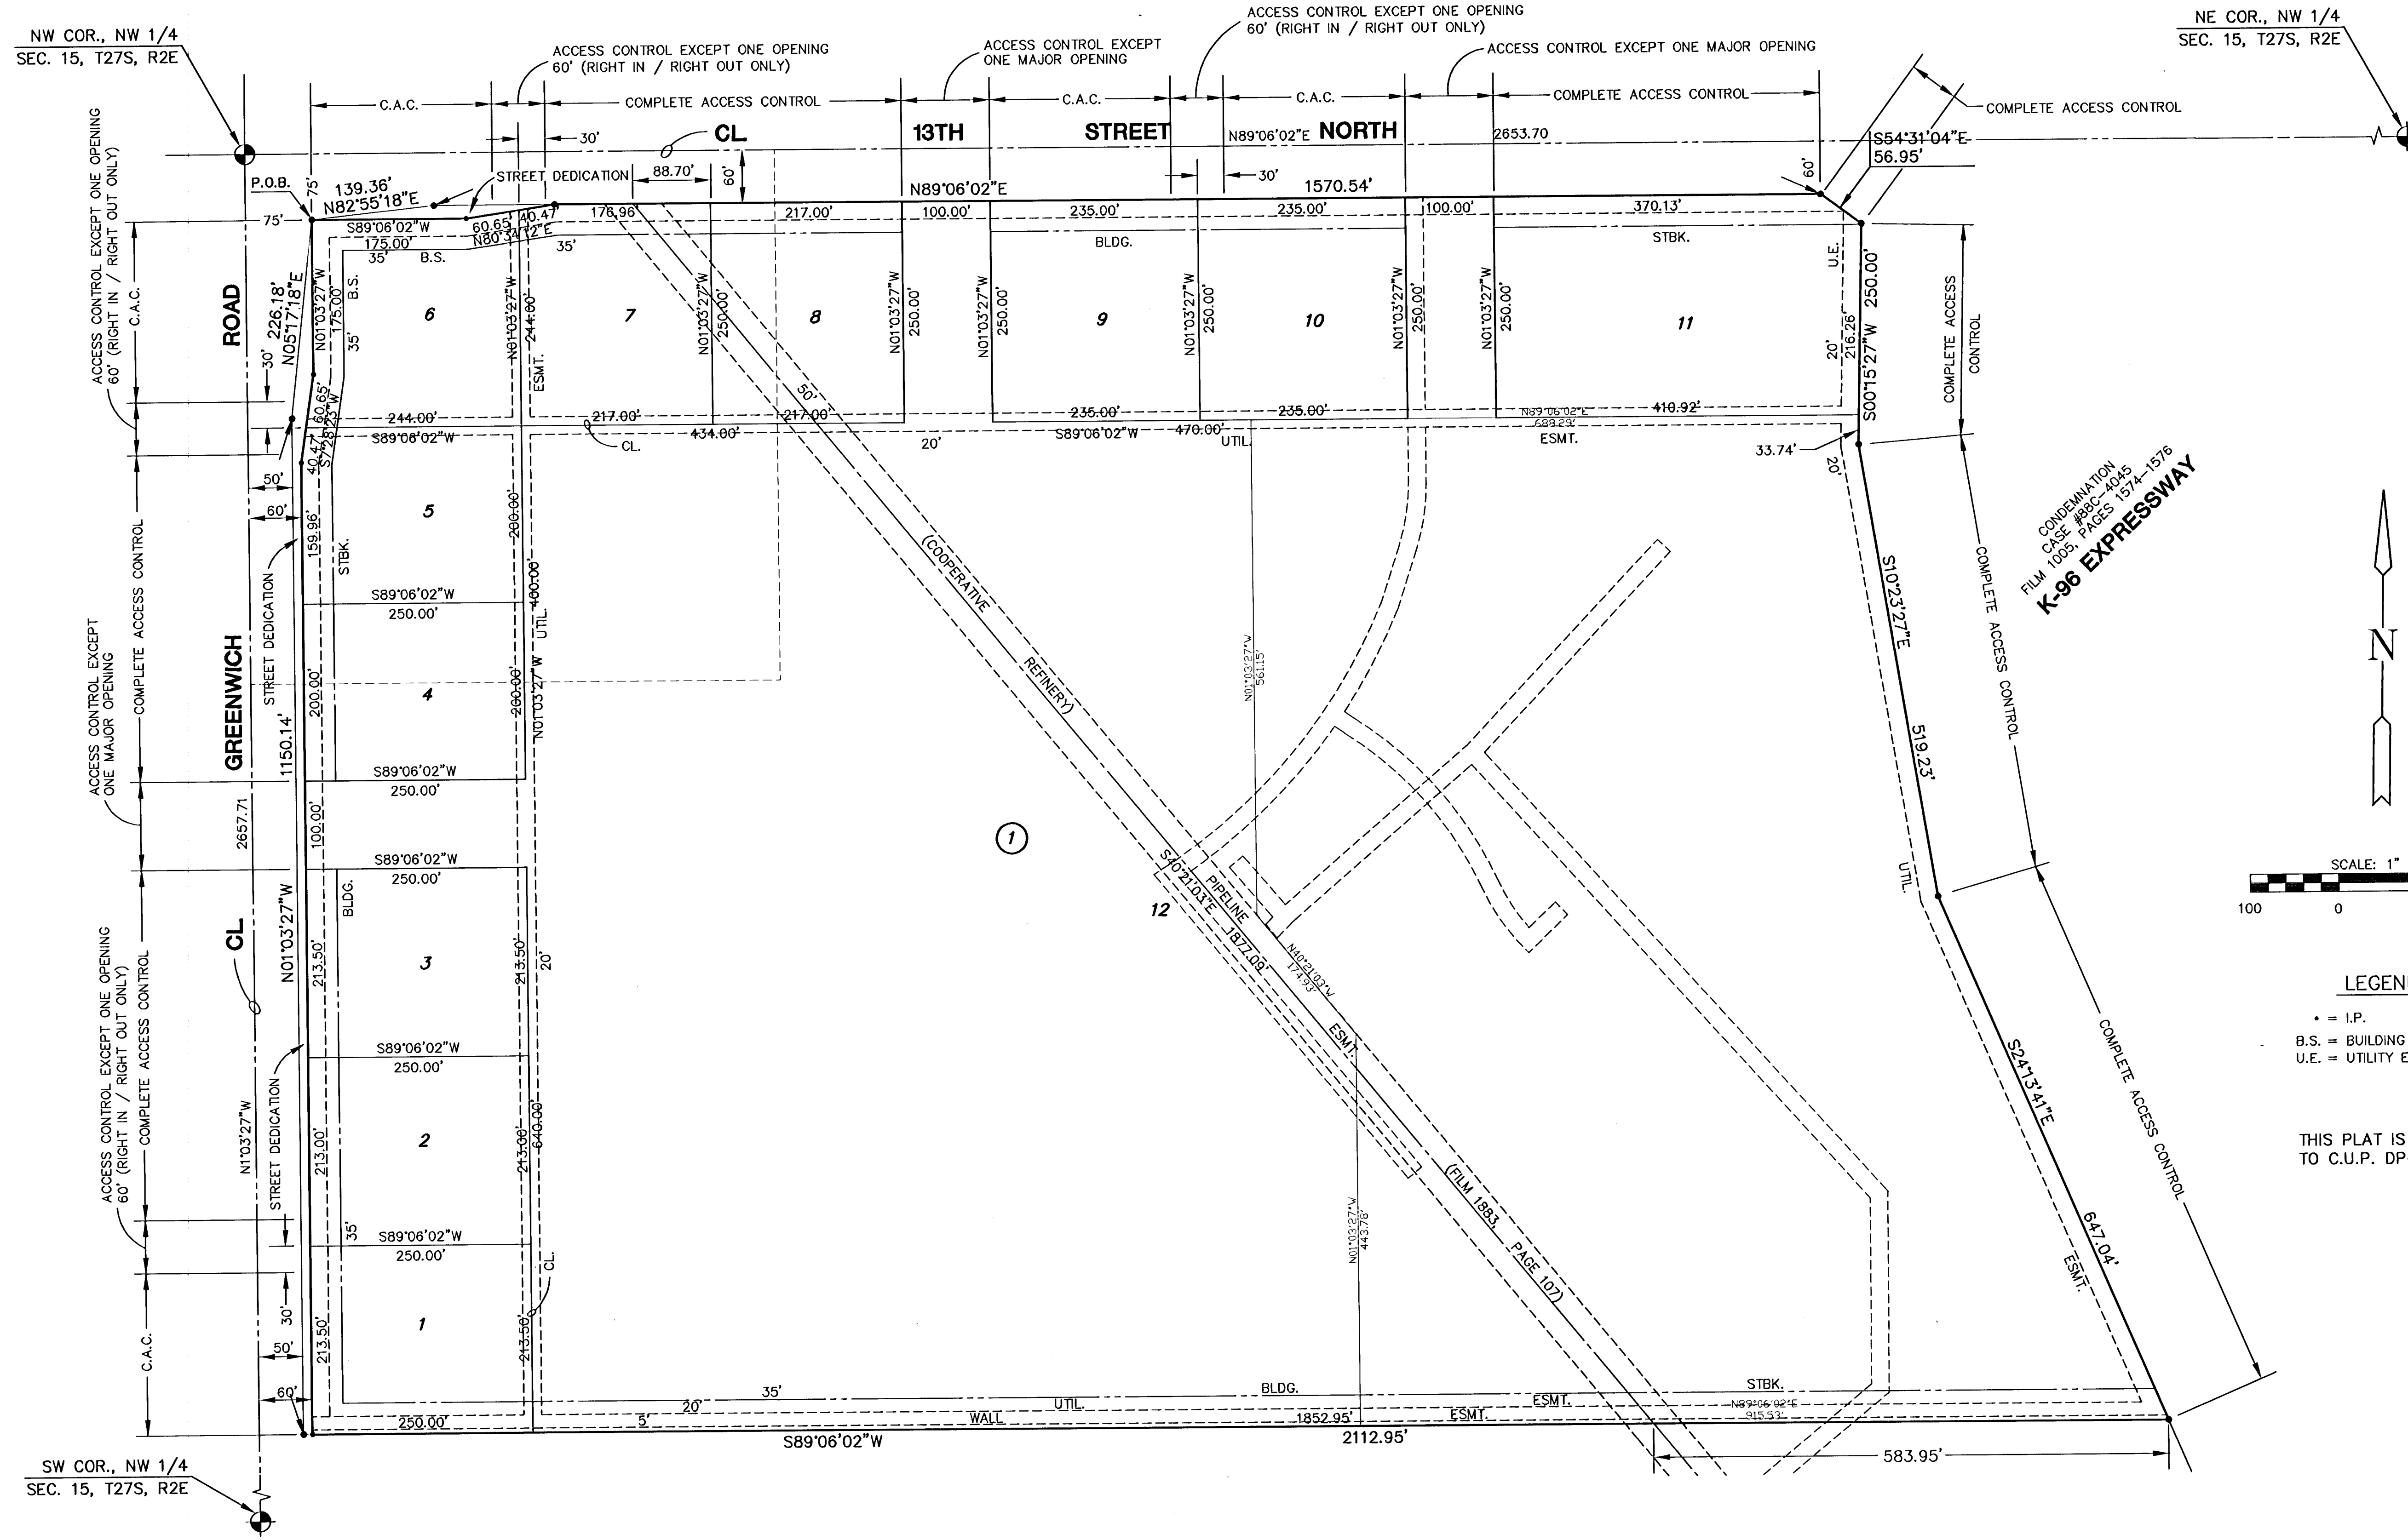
NW COR., NW 1/4
SEC. 15, T27S, R2E

ACCESS CONTROL EXCEPT ONE OPENING 60' (RIGHT IN / RIGHT OUT ONLY)

ACCESS CONTROL EXCEPT ONE MAJOR OPENING

ACCESS CONTROL EXCEPT ONE OPENING 60' (RIGHT IN / RIGHT OUT ONLY)

ACCESS CONTROL EXCEPT ONE MAJOR OPENING

NE COR., NW 1/4
SEC. 15, T27S, R2E

C.A.C.
COMPLETE ACCESS CONTROL
C.A.C.
C.A.C.
COMPLETE ACCESS CONTROL
COMPLETE ACCESS CONTROL

30'
CL
13TH STREET N89°06'02"E NORTH
2653.70
S54°31'04"E
56.95'
30'
60'
60'
P.O.B.
75'
139.36'
N82°55'18"E
STREET DEDICATION
88.70'
N89°06'02"E
1570.54'
75'
S89°06'02"W
60.65'
40.47
176.96'
217.00'
100.00'
235.00'
235.00'
100.00'
370.13'
175.00'
N80°34'12"E
35'
35'
B.S.
BLDG.
STBK.
U.E.

ACCESS CONTROL EXCEPT ONE OPENING 60' (RIGHT IN / RIGHT OUT ONLY)
C.A.C.
ROAD
30'
226.18'
N05°17'18"E
N01°03'27"W
175.00'
B.S.
35'
6
N01°03'27"W
244.00'
ESMT.
7
N01°03'27"W
250.00'
8
N01°03'27"W
250.00'
N01°03'27"W
250.00'
9
N01°03'27"W
250.00'
10
N01°03'27"W
250.00'
N01°03'27"W
250.00'
11
20'
216.26'
S00°15'27"W
250.00'
COMPLETE ACCESS CONTROL

60.65'
S7°28'23"W
244.00'
217.00'
217.00'
235.00'
235.00'
N89°06'02"E
688.29'
410.92'
50'
S89°06'02"W
CL.
434.00'
20'
S89°06'02"W
470.00'
UTIL.
ESMT.
33.74'
20'
40.47
50'
60'
159.96'
5
200.00'
STBK.
400.00'
UTIL.
STREET DEDICATION

(COOPERATIVE REFINERY)

CONDEMNATION
CASE #88C-4045
FILM 1005, PAGES 1574-1576
K-96 EXPRESSWAY

S89°06'02"W
250.00'

ACCESS CONTROL EXCEPT ONE MAJOR OPENING
COMPLETE ACCESS CONTROL
GREENWICH
1150.14'
200.00'
4
200.00'
N01°03'27"W
N01°03'27"W
561.15'
S10°23'27"E
COMPLETE ACCESS CONTROL
N

S89°06'02"W
250.00'
2657.71
100.00'
519.23'
1
S89°06'02"W
250.00'
UTIL.

SCALE: 1"
100
0

12
S40°21'03"E
PIPELINE
1877.08'
N40°21'03"W
174.93'

CL
N01°03'27"W
BLDG.
213.50'
3
213.50'
20'

ACCESS CONTROL EXCEPT ONE OPENING 60' (RIGHT IN / RIGHT OUT ONLY)
COMPLETE ACCESS CONTROL

LEGEND
• = I.P.
B.S. = BUILDING
U.E. = UTILITY E

ESMT.
S24°13'41"E
COMPLETE ACCESS CONTROL

S89°06'02"W
250.00'
N1°03'27"W
STREET DEDICATION
213.00'
2
213.00'
640.00'

THIS PLAT IS
TO C.U.P. DP

(FILM 1883, PAGE 107)
N01°03'27"W
443.78'
S89°06'02"W
250.00'
35'
CL.
647.04'
ESMT.
C.A.C.
30'
1
50'
213.50'
213.50'
60'
35'
BLDG.
STBK.
20'
UTIL.
ESMT.
N89°06'02"E
915.53'
250.00'
5'
WALL
1852.95'
ESMT.
S89°06'02"W
2112.95'
583.95'

SW COR., NW 1/4
SEC. 15, T27S, R2E